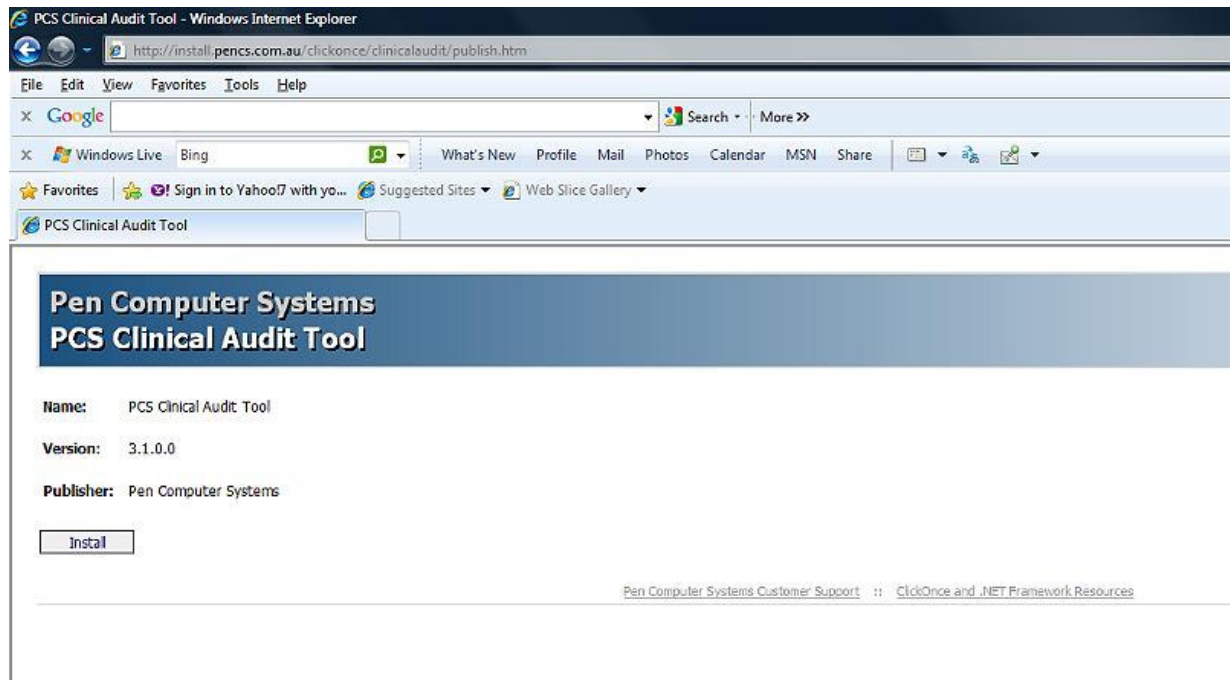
PCS Clinical Audit Tool - Windows Internet Explorer

http://install.pencs.com.au/clickonce/clinicalaudit/publish.htm

File Edit View Favorites Tools Help

Google Search More >>

Windows Live Bing What's New Profile Mail Photos Calendar MSN Share

Favorites Sign in to Yahoo!7 with yo... Suggested Sites Web Slice Gallery

PCS Clinical Audit Tool

Pen Computer Systems
PCS Clinical Audit Tool

Name: PCS Clinical Audit Tool

Version: 3.1.0.0

Publisher: Pen Computer Systems

Install

Pen Computer Systems Customer Support :: ClickOnce and .NET Framework Resources